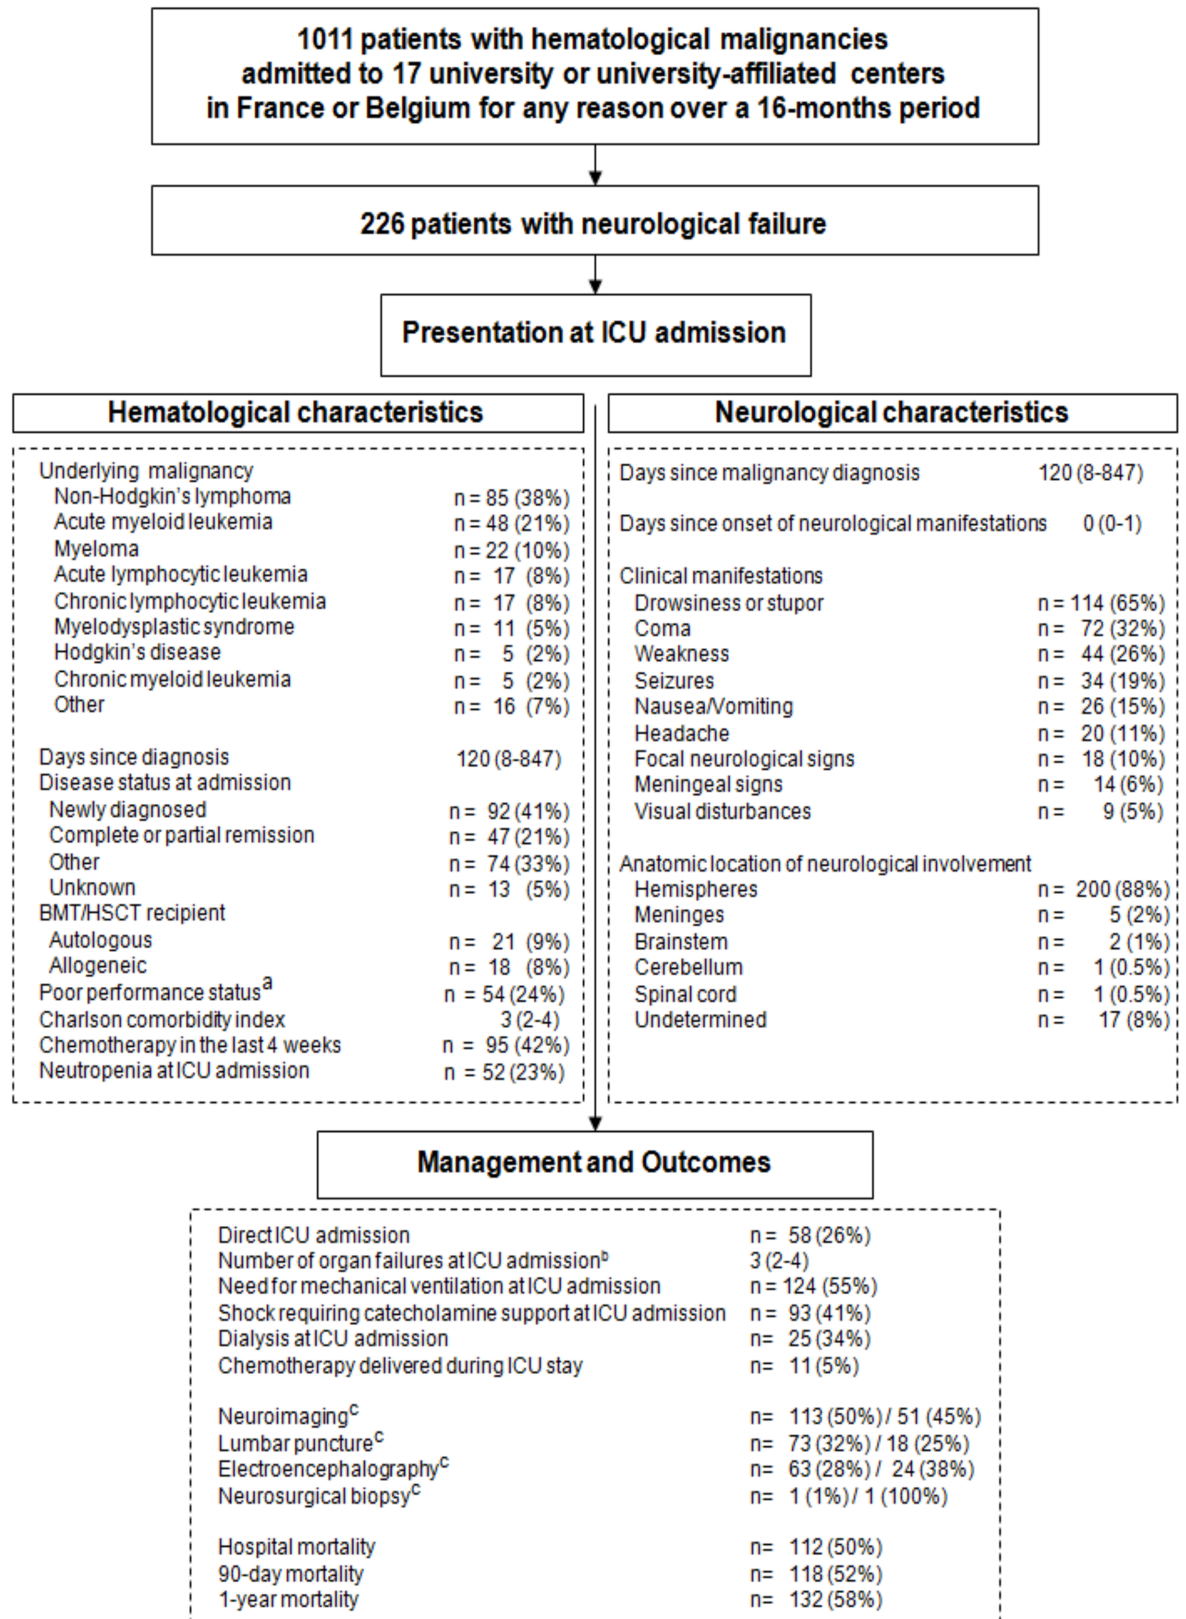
1011 patients with hematological malignancies admitted to 17 university or university-affiliated centers in France or Belgium for any reason over a 16-months period

226 patients with neurological failure

Presentation at ICU admission

Hematological characteristics

Underlying malignancy
Non-Hodgkin's lymphoma n = 85 (38%)
Acute myeloid leukemia n = 48 (21%)
Myeloma n = 22 (10%)
Acute lymphocytic leukemia n = 17 (8%)
Chronic lymphocytic leukemia n = 17 (8%)
Myelodysplastic syndrome n = 11 (5%)
Hodgkin's disease n = 5 (2%)
Chronic myeloid leukemia n = 5 (2%)
Other n = 16 (7%)

Days since diagnosis 120 (8-847)
Disease status at admission
Newly diagnosed n = 92 (41%)
Complete or partial remission n = 47 (21%)
Other n = 74 (33%)
Unknown n = 13 (5%)
BMT/HSCT recipient
Autologous n = 21 (9%)
Allogeneic n = 18 (8%)
Poor performance status$^a$ n = 54 (24%)
Charlson comorbidity index 3 (2-4)
Chemotherapy in the last 4 weeks n = 95 (42%)
Neutropenia at ICU admission n = 52 (23%)

Neurological characteristics

Days since malignancy diagnosis 120 (8-847)

Days since onset of neurological manifestations 0 (0-1)

Clinical manifestations
Drowsiness or stupor n = 114 (65%)
Coma n = 72 (32%)
Weakness n = 44 (26%)
Seizures n = 34 (19%)
Nausea/Vomiting n = 26 (15%)
Headache n = 20 (11%)
Focal neurological signs n = 18 (10%)
Meningeal signs n = 14 (6%)
Visual disturbances n = 9 (5%)

Anatomic location of neurological involvement
Hemispheres n = 200 (88%)
Meninges n = 5 (2%)
Brainstem n = 2 (1%)
Cerebellum n = 1 (0.5%)
Spinal cord n = 1 (0.5%)
Undetermined n = 17 (8%)

Management and Outcomes

Direct ICU admission n = 58 (26%)
Number of organ failures at ICU admission$^b$ 3 (2-4)
Need for mechanical ventilation at ICU admission n = 124 (55%)
Shock requiring catecholamine support at ICU admission n = 93 (41%)
Dialysis at ICU admission n = 25 (34%)
Chemotherapy delivered during ICU stay n = 11 (5%)

Neuroimaging$^c$ n = 113 (50%) / 51 (45%)
Lumbar puncture$^c$ n = 73 (32%) / 18 (25%)
Electroencephalography$^c$ n = 63 (28%) / 24 (38%)
Neurosurgical biopsy$^c$ n = 1 (1%) / 1 (100%)

Hospital mortality n = 112 (50%)
90-day mortality n = 118 (52%)
1-year mortality n = 132 (58%)